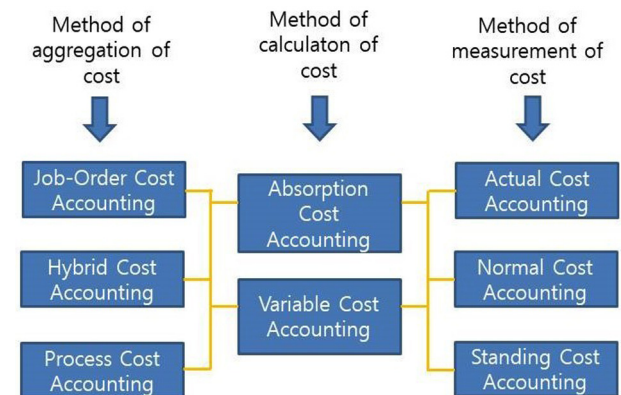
Method of aggregation of cost

Method of calculaton of cost

Method of measurement of cost

Job-Order Cost Accounting

Hybrid Cost Accounting

Process Cost Accounting

Absorption Cost Accounting

Variable Cost Accounting

Actual Cost Accounting

Normal Cost Accounting

Standing Cost Accounting